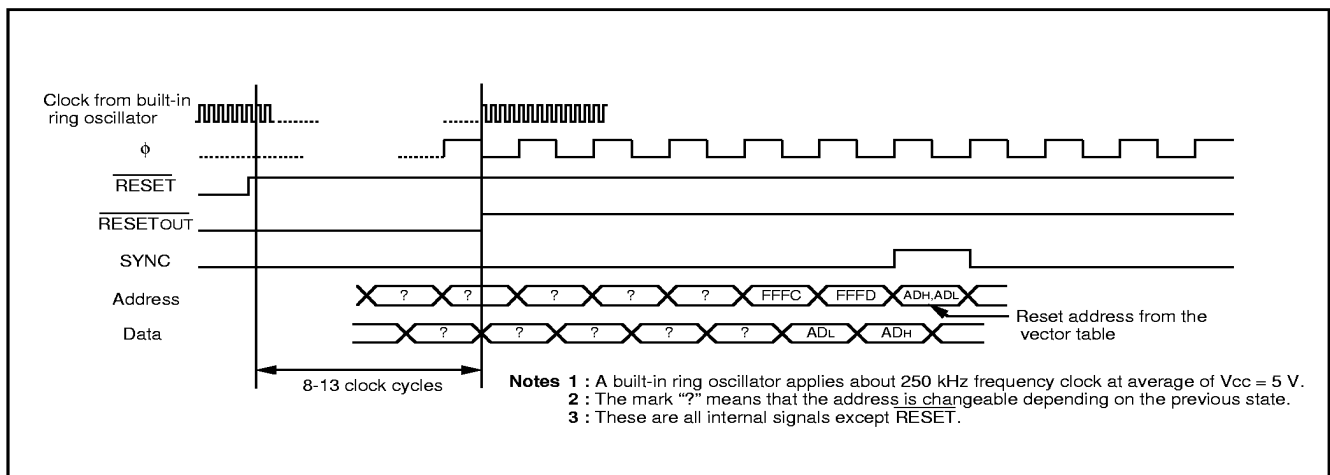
Clock from built-in ring oscillator

$\phi$

$\overline{\text{RESET}}$

$\overline{\text{RESET}_{\text{OUT}}}$

SYNC

Address

Data

? ? ? ? ? FFFC FFFD ADH,ADL

? ? ? ? ? ADL ADH

Reset address from the vector table

8-13 clock cycles

Notes 1 : A built-in ring oscillator applies about 250 kHz frequency clock at average of Vcc = 5 V.
2 : The mark "?" means that the address is changeable depending on the previous state.
3 : These are all internal signals except $\overline{\text{RESET}}$.